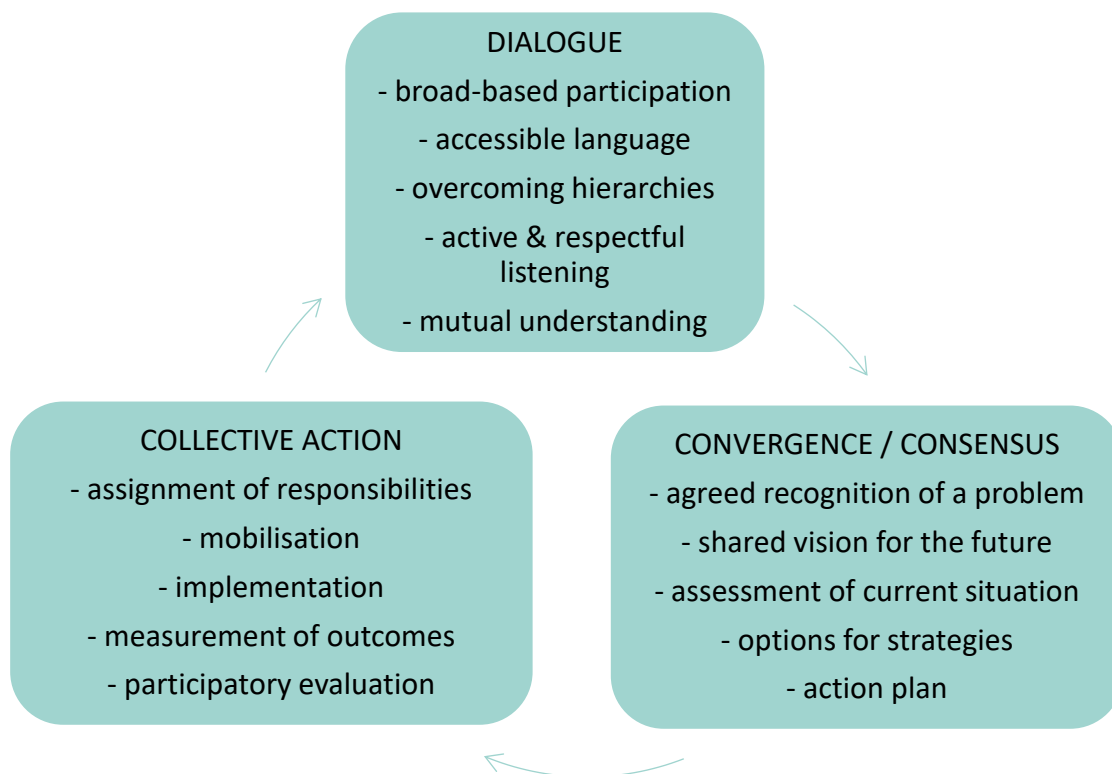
DIALOGUE
- broad-based participation
- accessible language
- overcoming hierarchies
- active & respectful listening
- mutual understanding

CONVERGENCE / CONSENSUS
- agreed recognition of a problem
- shared vision for the future
- assessment of current situation
- options for strategies
- action plan

COLLECTIVE ACTION
- assignment of responsibilities
- mobilisation
- implementation
- measurement of outcomes
- participatory evaluation